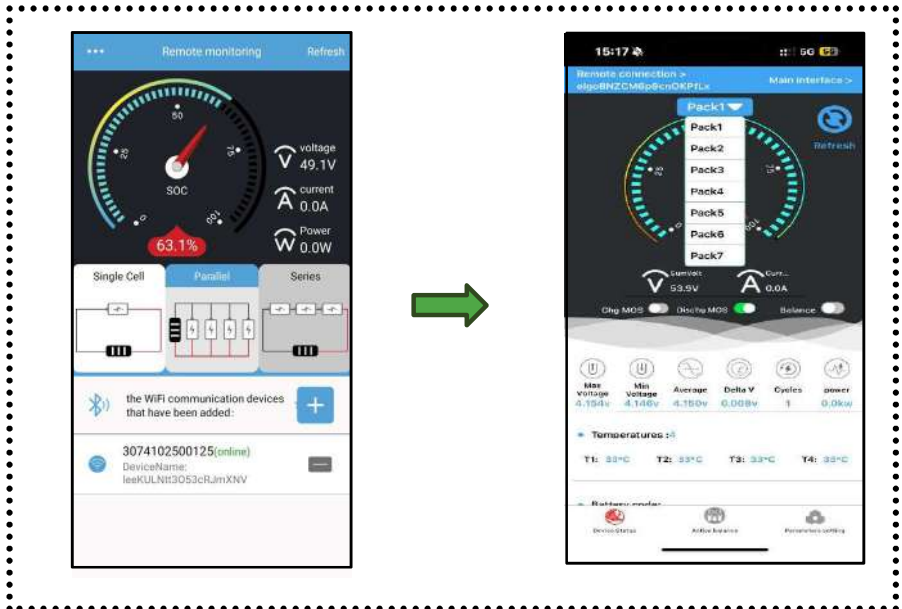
••• Remote monitoring Refresh

50
25
75
0
100
SOC

voltage 49.1V
current 0.0A
Power 0.0W

63.1%

Single Cell
Parallel
Series

the WiFi communication devices that have been added:

3074102500125(online)
DeviceName: leeKULNtt3O53cRJmXNV

15:17
5G

Remote connection > elgoBNZCM6p6cnOKPfLx
Main interface >

Pack1
Pack1
Pack2
Pack3
Pack4
Pack5
Pack6
Pack7

Refresh

25
75
100

SumVolt 53.9V
Curr... 0.0A

Chg MOS
Dischg MOS
Balance

Max Voltage 4.154v
Min Voltage 4.146v
Average 4.150v
Delta V 0.008v
Cycles 1
power 0.0kw

Temperatures :4

T1: 33°C
T2: 33°C
T3: 33°C
T4: 33°C

Battery order

Device Status
Active balance
Parameters setting